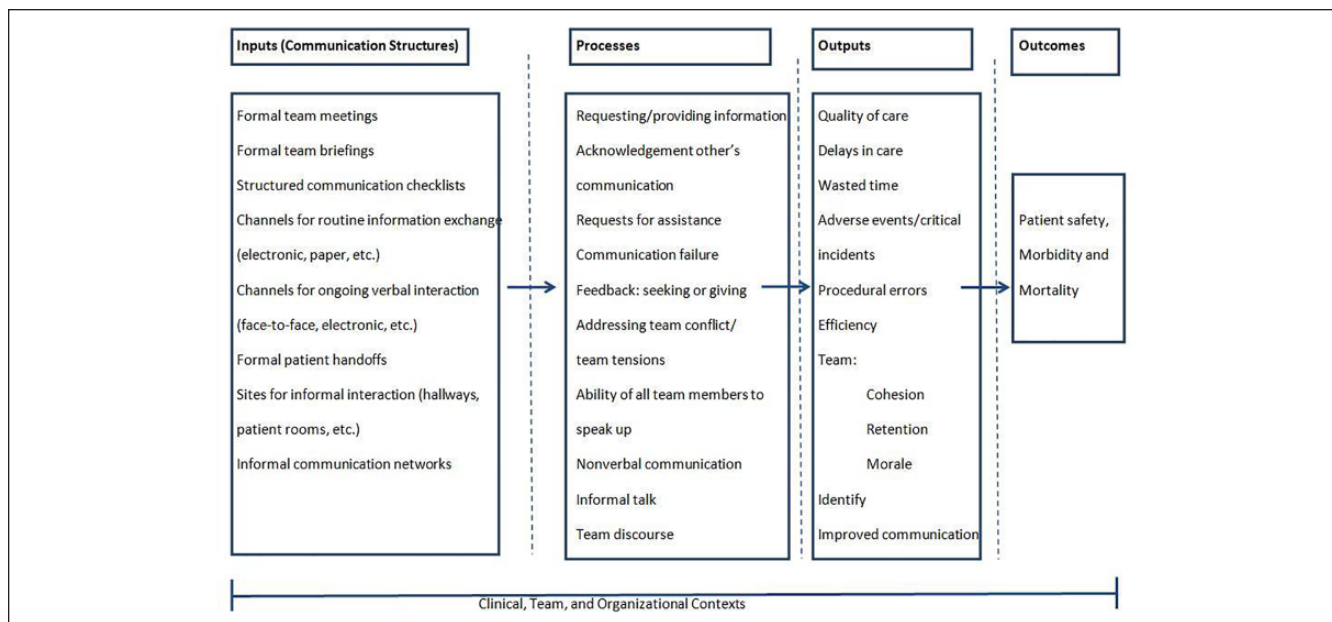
Inputs (Communication Structures)

Formal team meetings
Formal team briefings
Structured communication checklists
Channels for routine information exchange (electronic, paper, etc.)
Channels for ongoing verbal interaction (face-to-face, electronic, etc.)
Formal patient handoffs
Sites for informal interaction (hallways, patient rooms, etc.)
Informal communication networks

Processes

Requesting/providing information
Acknowledgement other's communication
Requests for assistance
Communication failure
Feedback: seeking or giving
Addressing team conflict/ team tensions
Ability of all team members to speak up
Nonverbal communication
Informal talk
Team discourse

Outputs

Quality of care
Delays in care
Wasted time
Adverse events/critical incidents
Procedural errors
Efficiency
Team:
Cohesion
Retention
Morale
Identify
Improved communication

Outcomes

Patient safety, Morbidity and Mortality

Clinical, Team, and Organizational Contexts